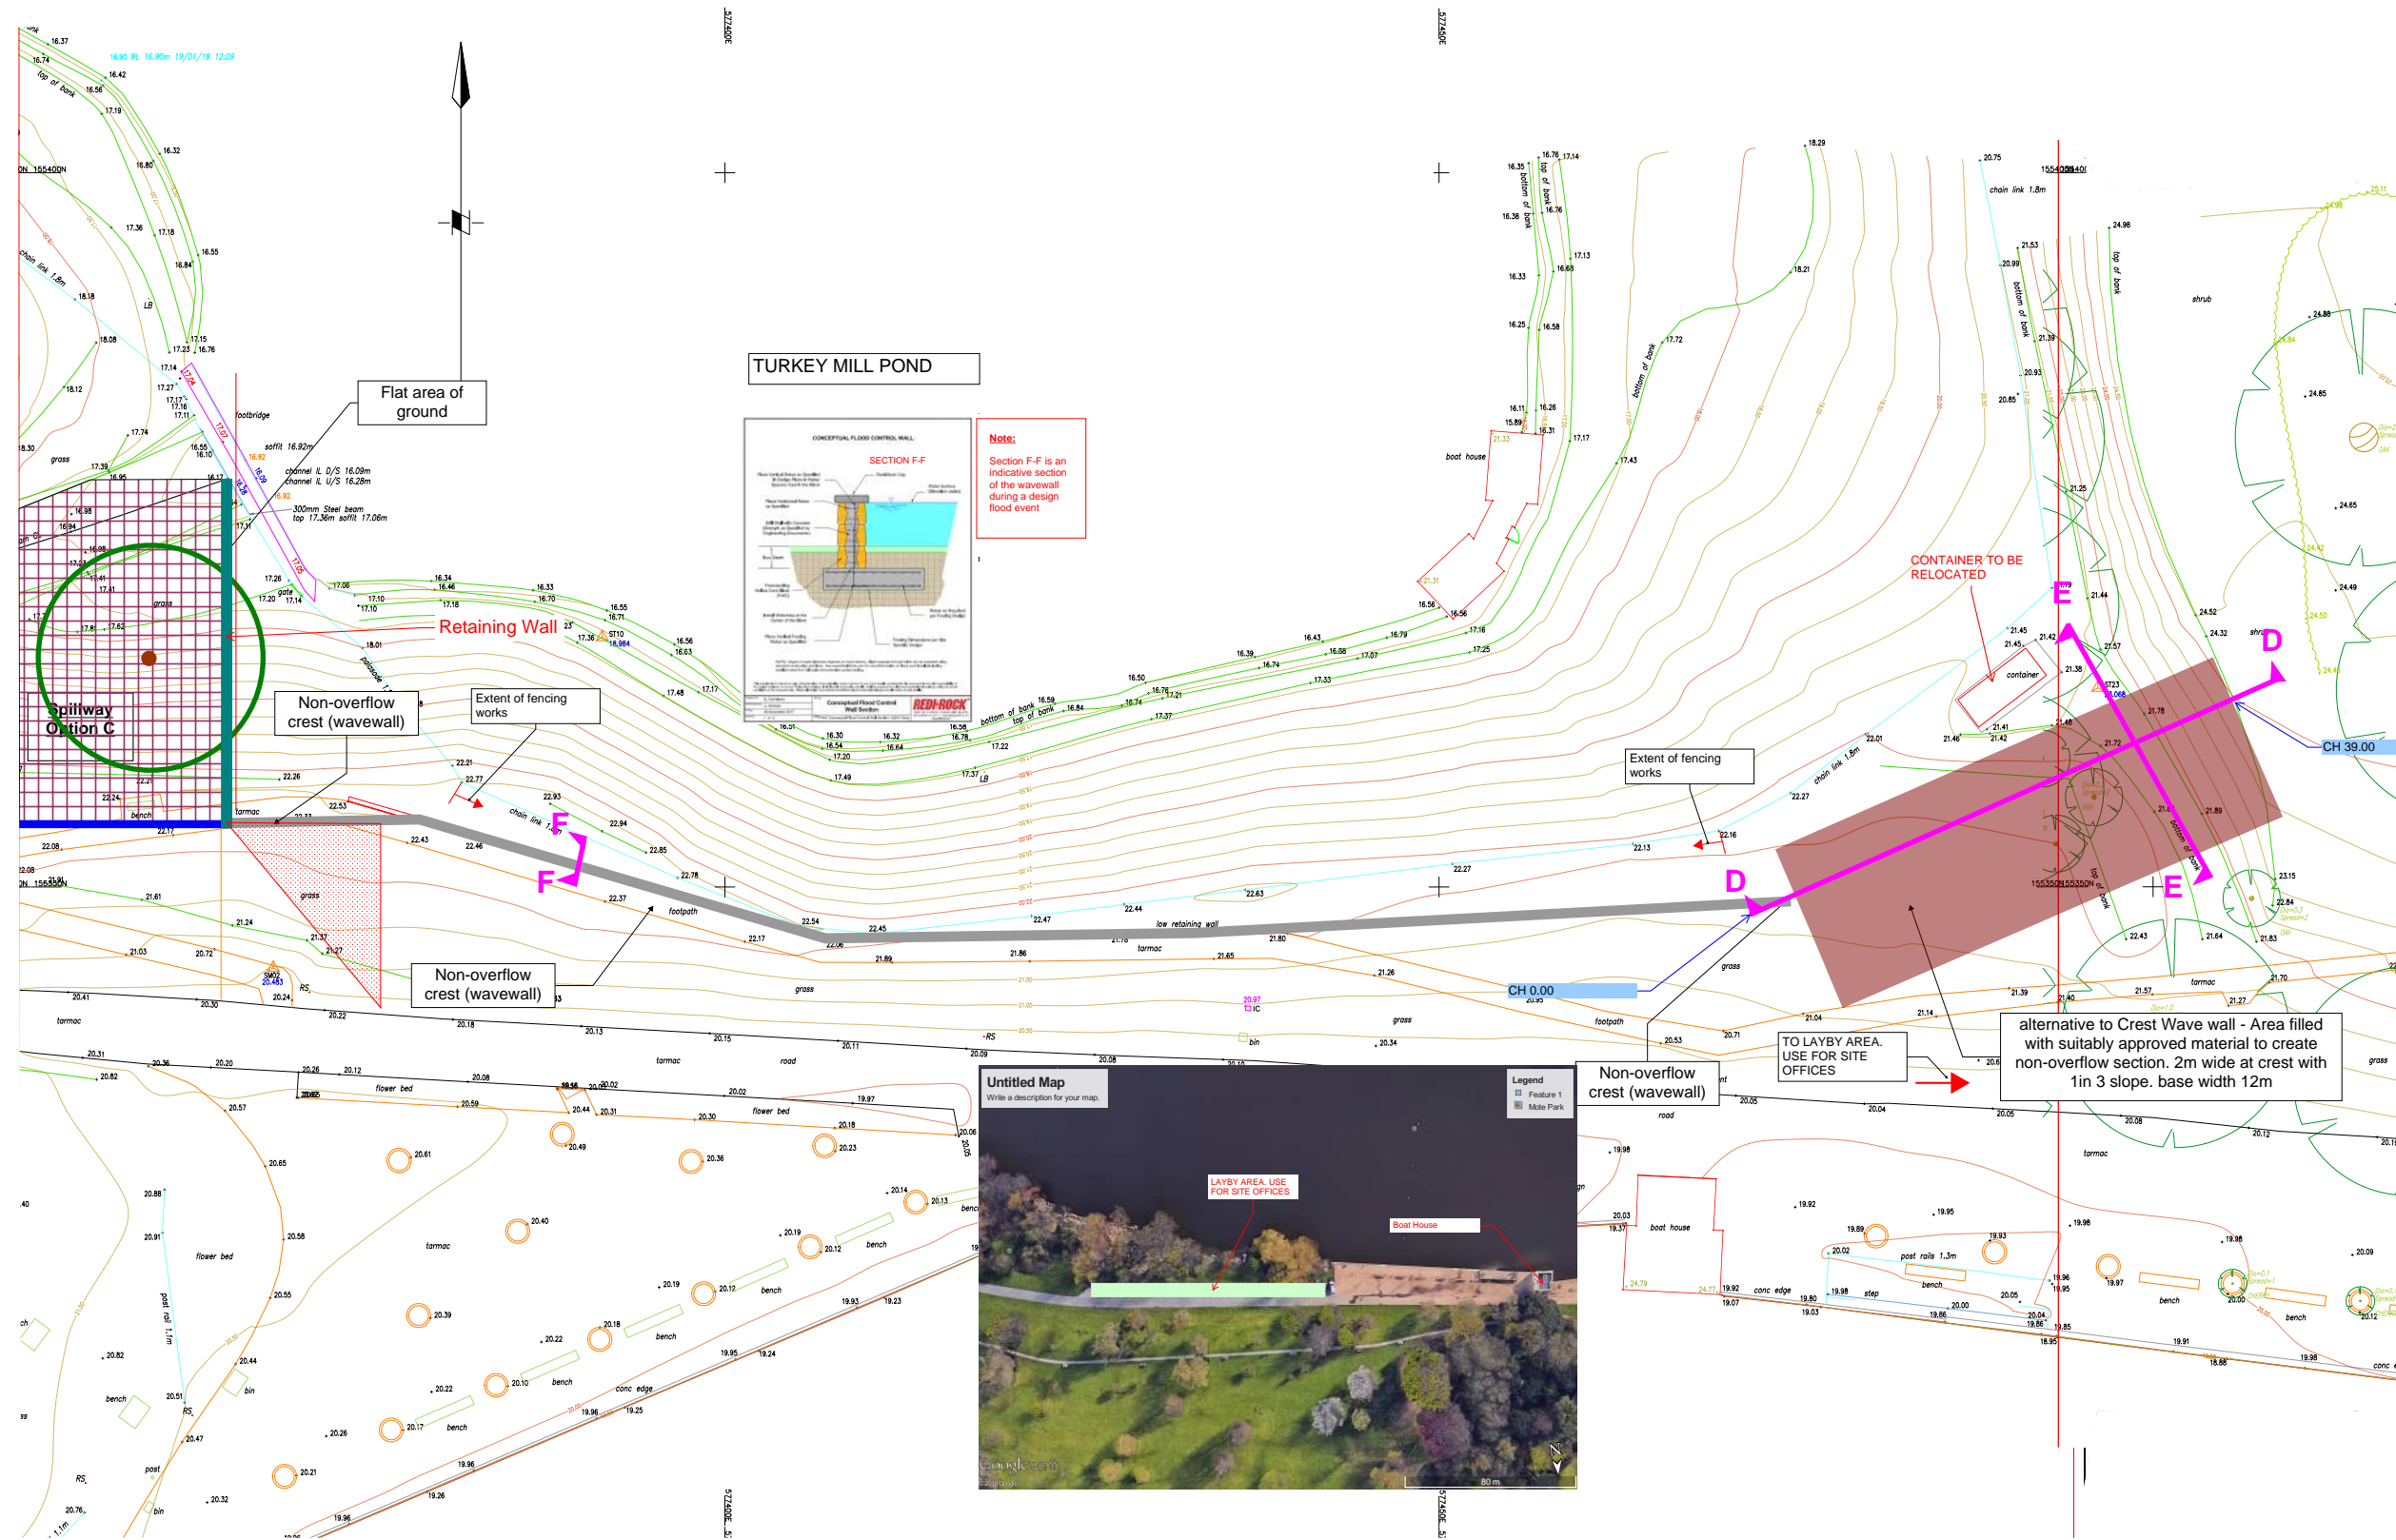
TURKEY MILL POND

Flat area of ground

Retaining Wall

Spillway Option C

Non-overflow crest (wavewall)

Extent of fencing works

Non-overflow crest (wavewall)

CONCEPTUAL FLOOD CONTROL WALL

SECTION F-F

Note:
Section F-F is an indicative section of the wavewall during a design flood event

CONTAINER TO BE RELOCATED

Extent of fencing works

CH 39.00

CH 0.00

Non-overflow crest (wavewall)

TO LAYBY AREA. USE FOR SITE OFFICES

alternative to Crest Wave wall - Area filled with suitably approved material to create non-overflow section. 2m wide at crest with 1in 3 slope. base width 12m

Untitled Map
Write a description for your map.

Legend
Feature 1
Mote Park

LAYBY AREA. USE FOR SITE OFFICES

Boat House

E

E

D

D

F

F

footbridge
soffit 16.92m
channel IL D/S 16.09m
channel IL U/S 16.28m
300mm Steel beam
top 17.36m soffit 17.06m

top of bank
bottom of bank
chain link 1.8m
boat house
container
grass
tarmac
footpath
low retaining wall
road
flower bed
bench
bin
shrub
post rails 1.3m
conc edge
step

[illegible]